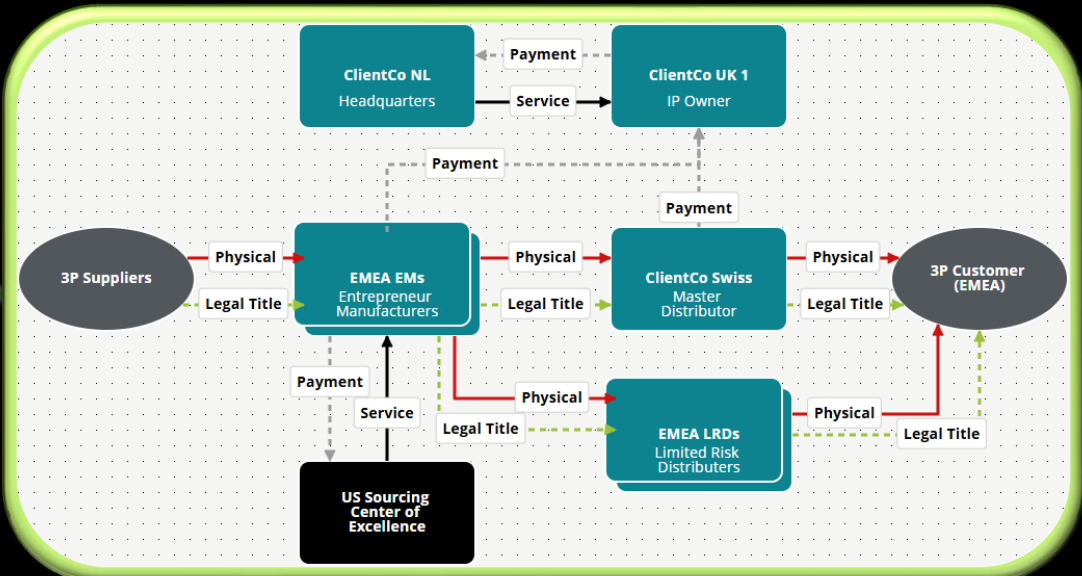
ClientCo NL
Headquarters

Payment

Service

ClientCo UK 1
IP Owner

Payment

Payment

3P Suppliers

Physical

Legal Title

EMEA EMs
Entrepreneur Manufacturers

Physical

Legal Title

ClientCo Swiss
Master Distributor

Physical

Legal Title

3P Customer (EMEA)

Payment

Service

Physical

Legal Title

EMEA LRDs
Limited Risk Distributers

Physical

Legal Title

US Sourcing Center of Excellence